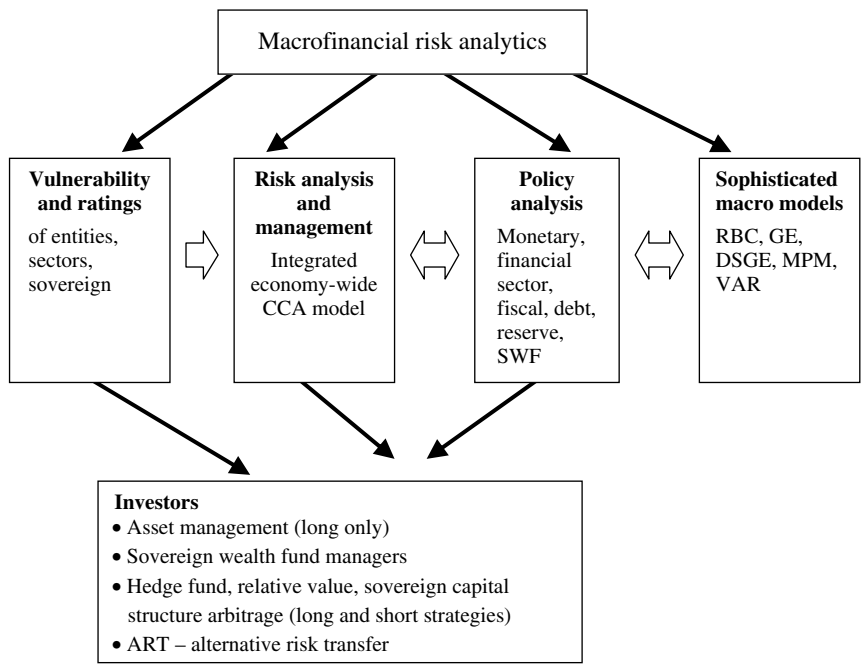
Macrofinancial risk analytics

**Vulnerability and ratings**
of entities, sectors, sovereign

**Risk analysis and management**
Integrated economy-wide CCA model

**Policy analysis**
Monetary, financial sector, fiscal, debt, reserve, SWF

**Sophisticated macro models**
RBC, GE, DSGE, MPM, VAR

**Investors**
• Asset management (long only)
• Sovereign wealth fund managers
• Hedge fund, relative value, sovereign capital structure arbitrage (long and short strategies)
• ART – alternative risk transfer